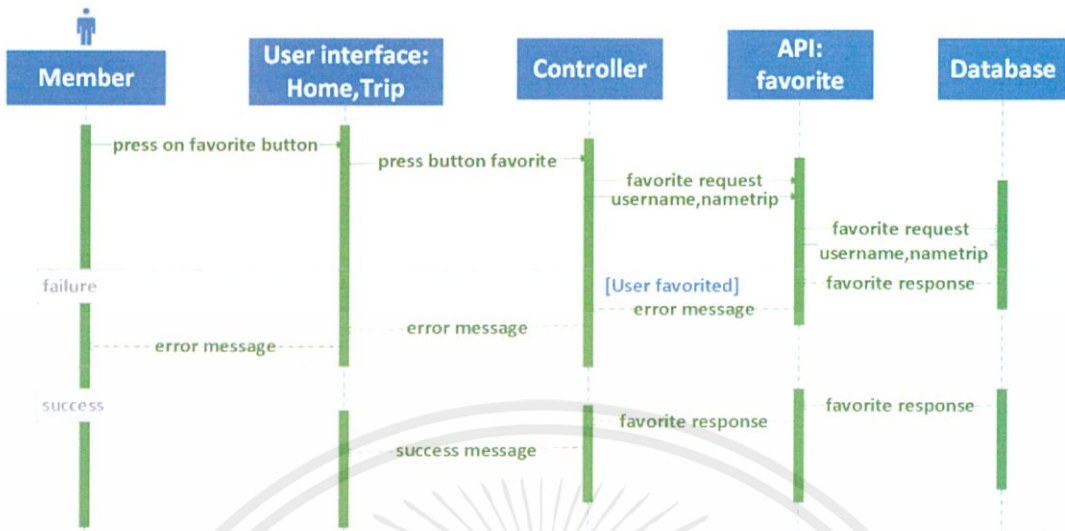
Member

User interface: Home,Trip

Controller

API: favorite

Database

press on favorite button

press button favorite

favorite request username,nametrip

favorite request username,nametrip

failure

[User favorited]

favorite response

error message

error message

error message

success

favorite response

favorite response

success message